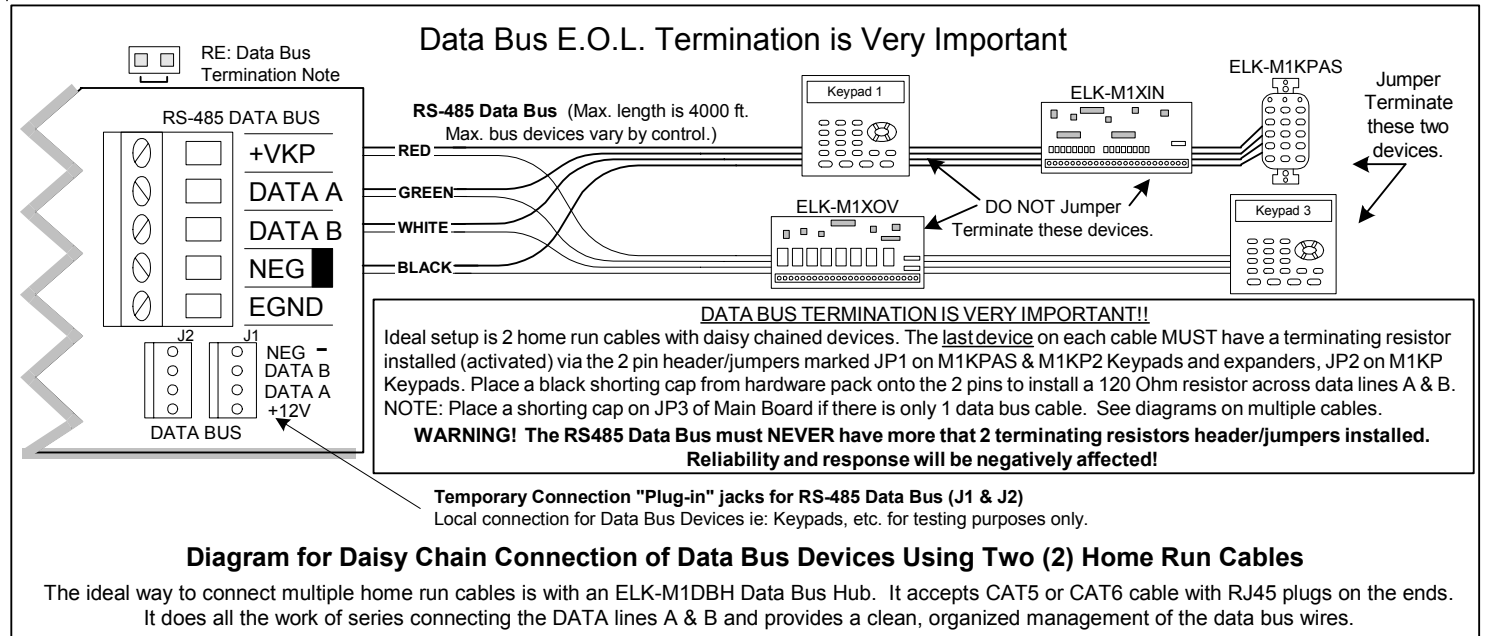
Data Bus E.O.L. Termination is Very Important

RE: Data Bus Termination Note

RS-485 DATA BUS

+VKP

DATA A

DATA B

NEG

EGND

J2 J1

NEG -
DATA B
DATA A
+12V

DATA BUS

**RS-485 Data Bus** (Max. length is 4000 ft. Max. bus devices vary by control.)

RED

GREEN

WHITE

BLACK

Keypad 1

ELK-M1XIN

ELK-M1KPAS

Jumper Terminate these two devices.

ELK-M1XOV

DO NOT Jumper Terminate these devices.

Keypad 3

DATA BUS TERMINATION IS VERY IMPORTANT!!

Ideal setup is 2 home run cables with daisy chained devices. The last device on each cable MUST have a terminating resistor installed (activated) via the 2 pin header/jumpers marked JP1 on M1KPAS & M1KP2 Keypads and expanders, JP2 on M1KP Keypads. Place a black shorting cap from hardware pack onto the 2 pins to install a 120 Ohm resistor across data lines A & B. NOTE: Place a shorting cap on JP3 of Main Board if there is only 1 data bus cable. See diagrams on multiple cables.

**WARNING! The RS485 Data Bus must NEVER have more that 2 terminating resistors header/jumpers installed. Reliability and response will be negatively affected!**

**Temporary Connection "Plug-in" jacks for RS-485 Data Bus (J1 & J2)**
Local connection for Data Bus Devices ie: Keypads, etc. for testing purposes only.

**Diagram for Daisy Chain Connection of Data Bus Devices Using Two (2) Home Run Cables**

The ideal way to connect multiple home run cables is with an ELK-M1DBH Data Bus Hub. It accepts CAT5 or CAT6 cable with RJ45 plugs on the ends. It does all the work of series connecting the DATA lines A & B and provides a clean, organized management of the data bus wires.